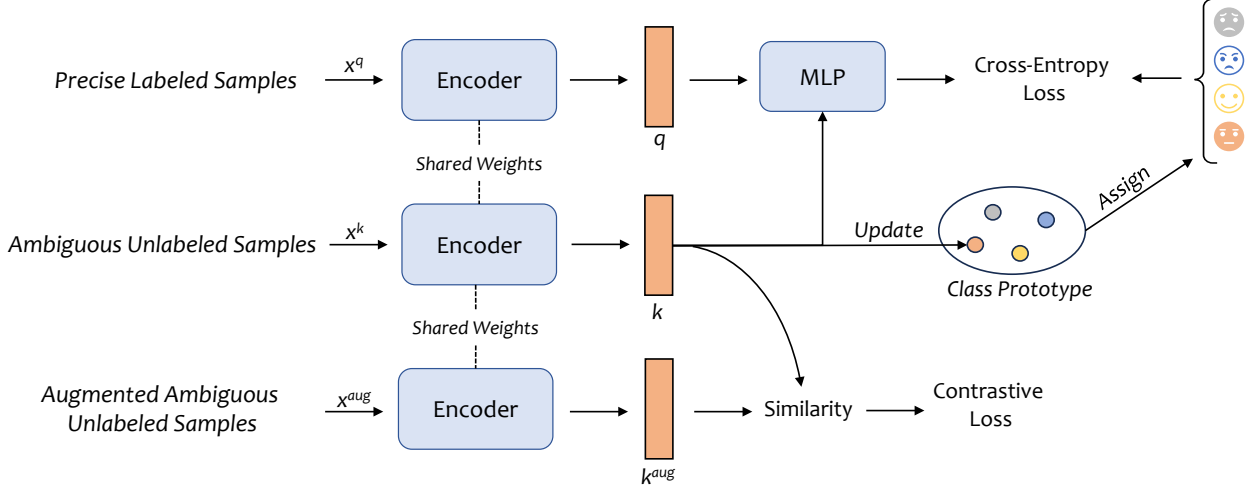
Precise Labeled Samples
$x^q$
Encoder
$q$
MLP
Cross-Entropy Loss

Shared Weights

Ambiguous Unlabeled Samples
$x^k$
Encoder
$k$
Update
Class Prototype
Assign

Shared Weights

Augmented Ambiguous Unlabeled Samples
$x^{aug}$
Encoder
$k^{aug}$
Similarity
Contrastive Loss